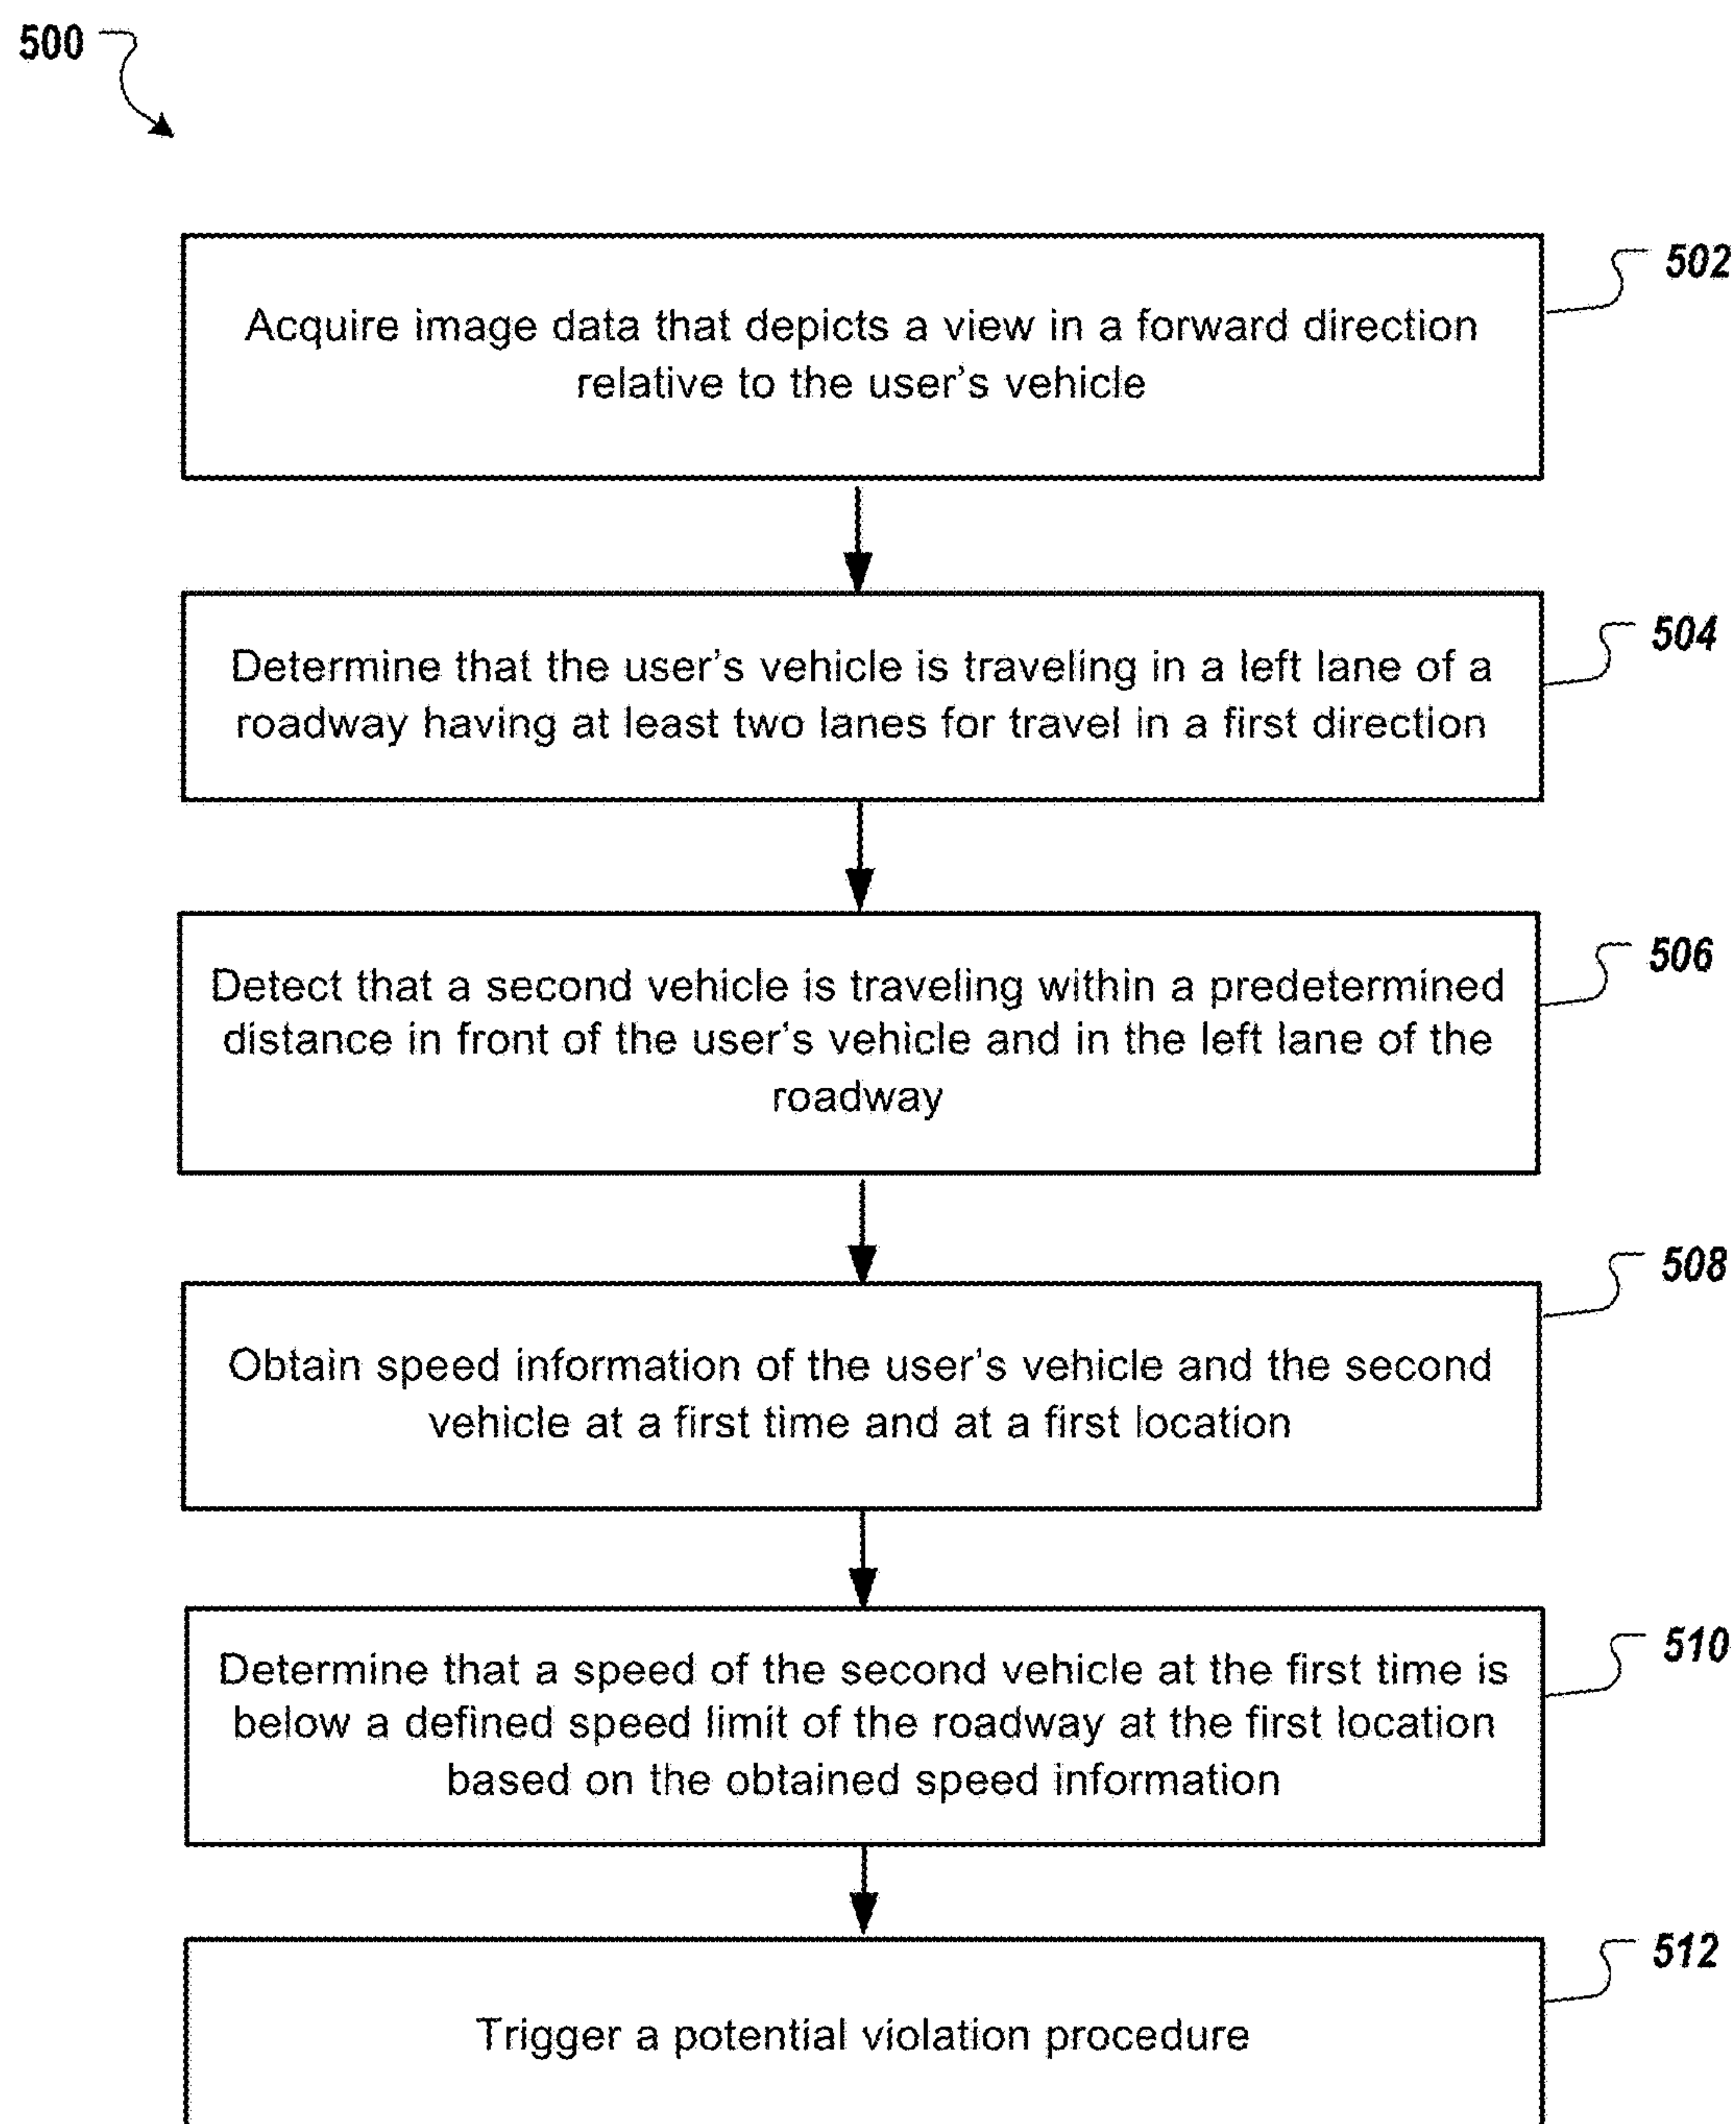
500

Acquire image data that depicts a view in a forward direction relative to the user's vehicle

502

Determine that the user's vehicle is traveling in a left lane of a roadway having at least two lanes for travel in a first direction

504

Detect that a second vehicle is traveling within a predetermined distance in front of the user's vehicle and in the left lane of the roadway

506

Obtain speed information of the user's vehicle and the second vehicle at a first time and at a first location

508

Determine that a speed of the second vehicle at the first time is below a defined speed limit of the roadway at the first location based on the obtained speed information

510

Trigger a potential violation procedure

512